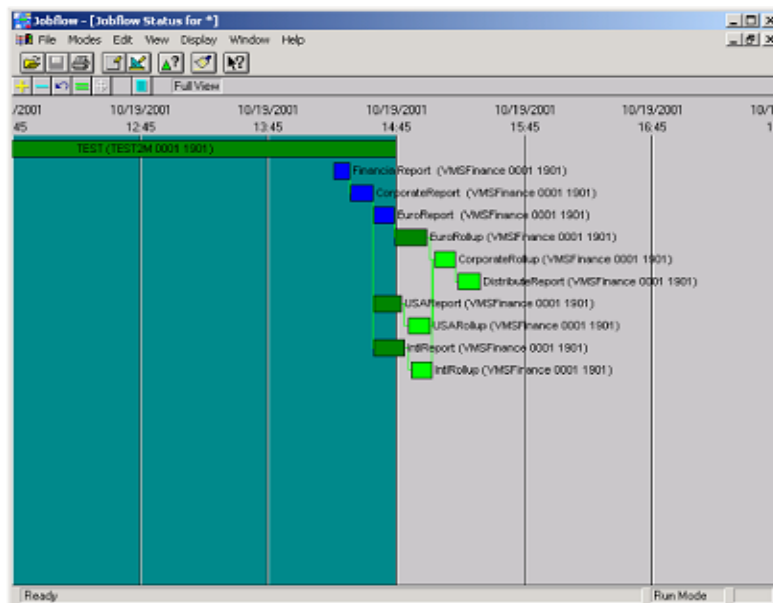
Jobflow - [Jobflow Status for *]

File Modes Edit View Display Window Help

Full View

/2001 45 | 10/19/2001 12:45 | 10/19/2001 13:45 | 10/19/2001 14:45 | 10/19/2001 15:45 | 10/19/2001 16:45 | 10/1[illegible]

TEST (TEST2M 0001 1901)

FinancialReport (VMSFinance 0001 1901)

CorporateReport (VMSFinance 0001 1901)

EuroReport (VMSFinance 0001 1901)

EuroRollup (VMSFinance 0001 1901)

CorporateRollup (VMSFinance 0001 1901)

DistributeReport (VMSFinance 0001 1901)

USAReport (VMSFinance 0001 1901)

USARollup (VMSFinance 0001 1901)

IntlReport (VMSFinance 0001 1901)

IntlRollup (VMSFinance 0001 1901)

Ready

Run Mode